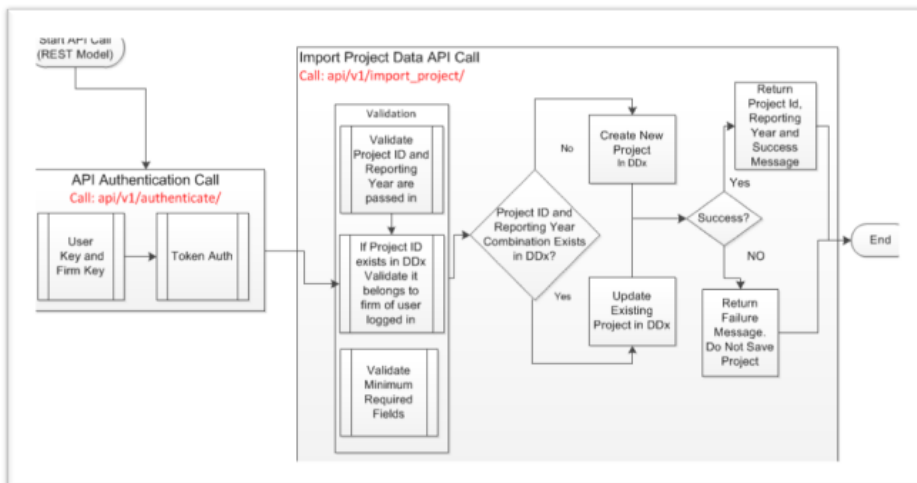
Start API Call (REST Model)

Import Project Data API Call
Call: api/v1/import_project/

API Authentication Call
Call: api/v1/authenticate/

User Key and Firm Key

Token Auth

Validation

Validate Project ID and Reporting Year are passed in

If Project ID exists in DDx Validate it belongs to firm of user logged in

Validate Minimum Required Fields

Project ID and Reporting Year Combination Exists in DDx?

No

Yes

Create New Project In DDx

Update Existing Project in DDx

Success?

Yes

NO

Return Project Id, Reporting Year and Success Message

Return Failure Message. Do Not Save Project

End